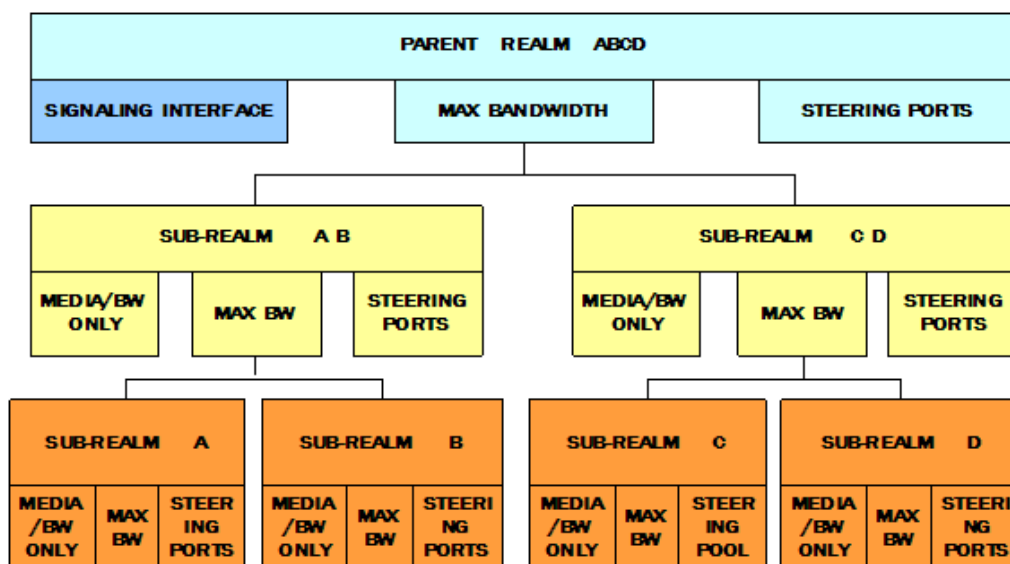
PARENT REALM ABCD

SIGNALING INTERFACE

MAX BANDWIDTH

STEERING PORTS

SUB-REALM A B

MEDIA/BW ONLY

MAX BW

STEERING PORTS

SUB-REALM C D

MEDIA/BW ONLY

MAX BW

STEERING PORTS

SUB-REALM A

MEDIA /BW ONLY

MAX BW

STEER ING PORTS

SUB-REALM B

MEDIA /BW ONLY

MAX BW

STEERI NG PORTS

SUB-REALM C

MEDIA /BW ONLY

MAX BW

STEER ING POOL

SUB-REALM D

MEDIA /BW ONLY

MAX BW

STEERI NG PORTS